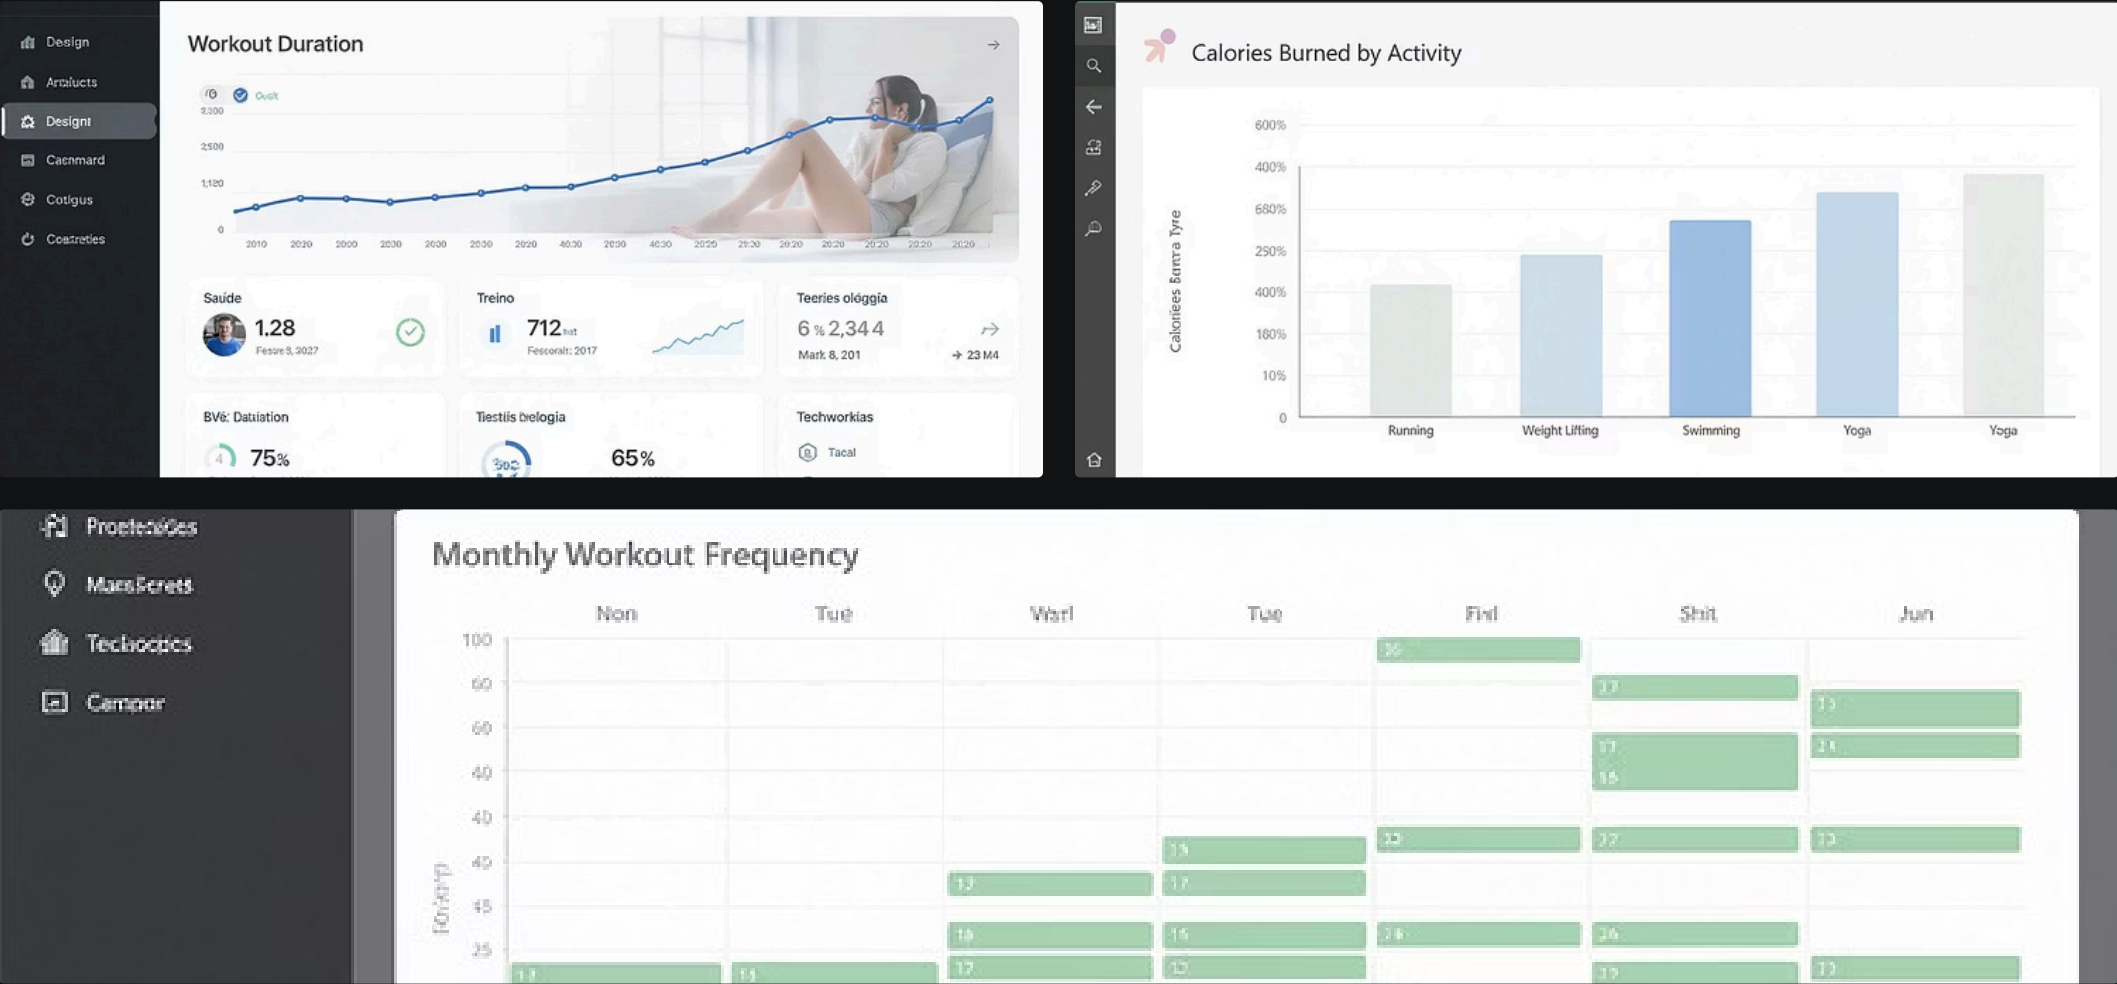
Design
Artalucts
Designt
Cacnmard
Cotigus
Coastetes

Workout Duration

Quit
3,300
2500
1,120
0
2010 2020 2000 2030 2030 2030 2020 40:30 2030 40:30 2020 20:30 20:20 20:20 20:20 20:20 20:20

Saúde
1.28
Fessre 3, 2027

Treino
712
Fesorait: 2017

Teeries ológgia
6 % 2,34 4
Mark 8, 201
→ 23 M4

BVé: Datiation
75%

Tiestiis brelogia
65%

Techworkias
Tacal

Calories Burned by Activity

Caloriees Barrra Tyre
600%
400%
680%
250%
400%
180%
10%
0
Running
Weight Lifting
Swimming
Yoga
Yoga

Proeteciáes
MaesScrets
Techocpcs
Campor

Monthly Workout Frequency

Non
Tue
Warl
Tue
Firl
Shit
Jun
100
60
60
40
40
40
45
35
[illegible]